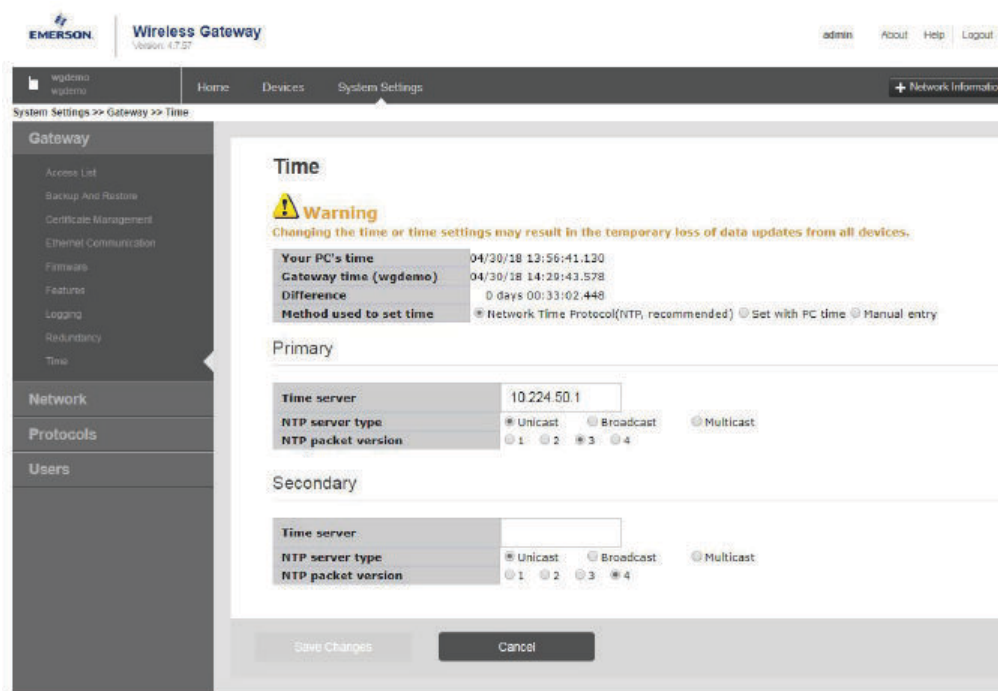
EMERSON. Wireless Gateway
Version: 4.7.57

admin About Help Logout

wgdemo
wgdemo

Home Devices System Settings

+ Network Informatio

System Settings >> Gateway >> Time

Gateway
Access List
Backup And Restore
Certificate Management
Ethernet Communication
Firmware
Features
Logging
Redundancy
Time

Network
Protocols
Users

Time

Warning
Changing the time or time settings may result in the temporary loss of data updates from all devices.

| | |
|---|---|
| Your PC's time | 04/30/18 13:56:41.130 |
| Gateway time (wgdemo) | 04/30/18 14:29:43.578 |
| Difference | 0 days 00:33:02.448 |
| Method used to set time | Network Time Protocol(NTP, recommended) Set with PC time Manual entry |

Primary

| | |
|---|---|
| Time server | 10.224.50.1 |
| NTP server type | Unicast Broadcast Multicast |
| NTP packet version | 1 2 3 4 |

Secondary

| | |
|---|---|
| Time server | |
| NTP server type | Unicast Broadcast Multicast |
| NTP packet version | 1 2 3 4 |

Save Changes Cancel